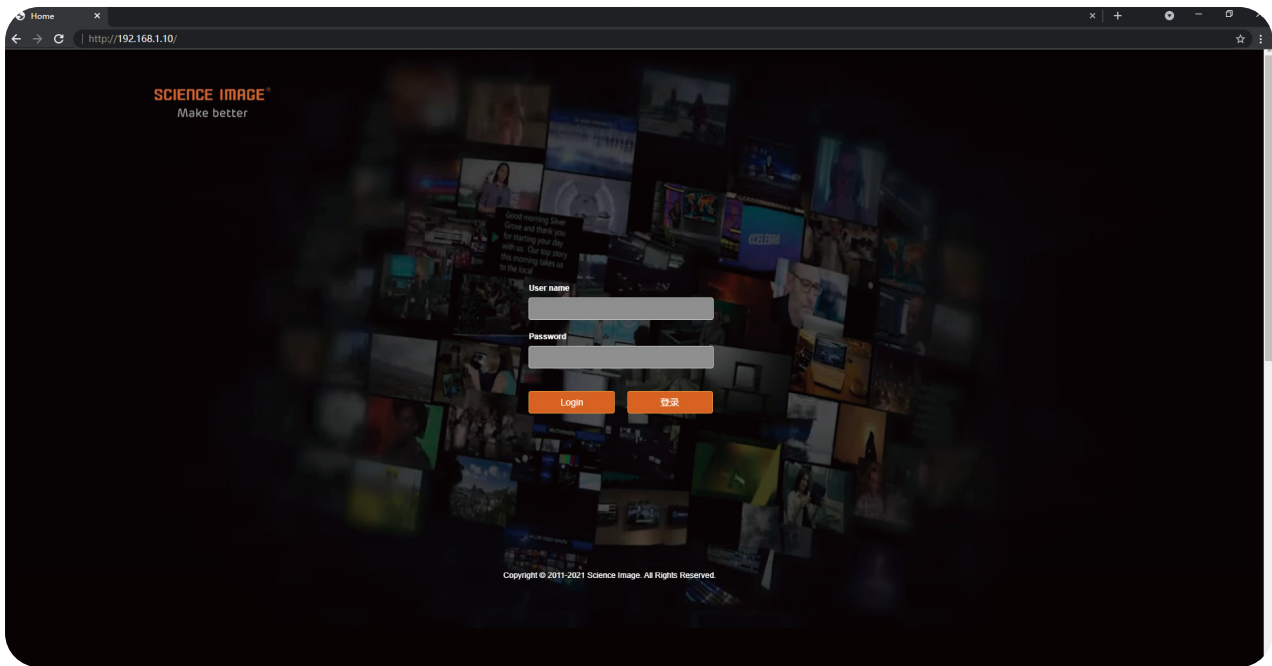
Home

http://192.168.1.10/

SCIENCE IMAGE®
Make better

Good morning Silver Grove and thank you for starting your day with us. Our top story this morning takes us to the local

CELEBRA

User name

Password

Login

登录

Copyright © 2011-2021 Science Image. All Rights Reserved.